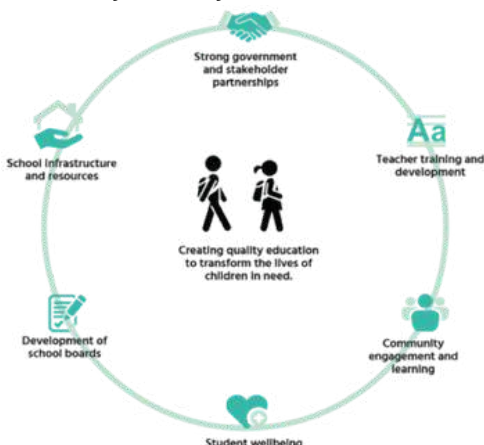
Strong government and stakeholder partnerships

Aa

Teacher training and development

Community engagement and learning

Student wellbeing

Development of school boards

School infrastructure and resources

Creating quality education to transform the lives of children in need.